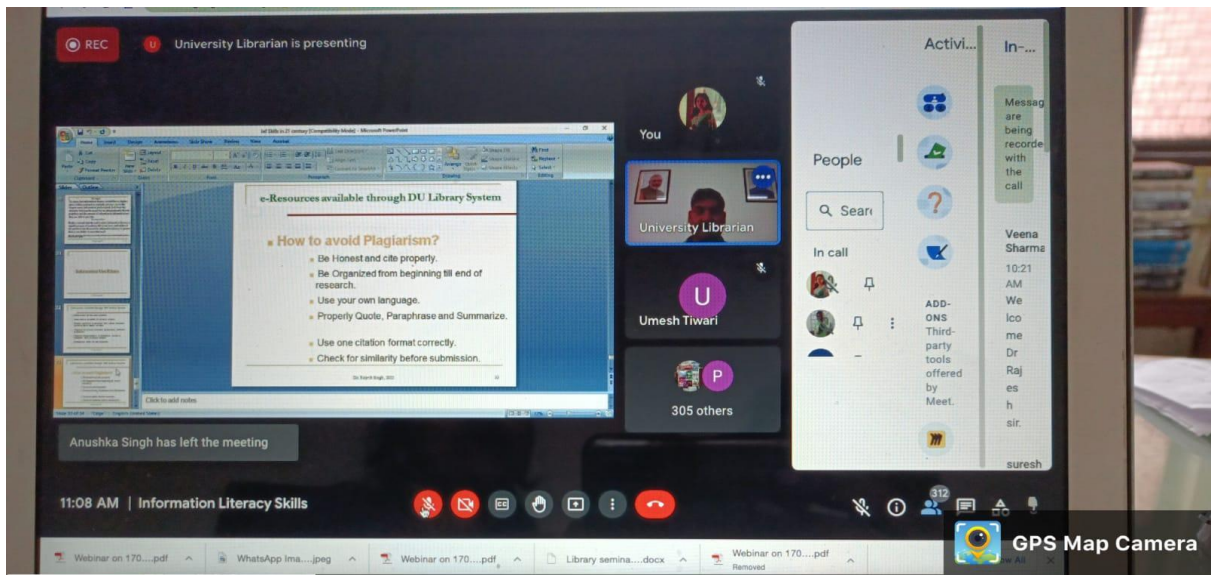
REC

U University Librarian is presenting

Inf Skills in 21 century [Compatibility Mode] - Microsoft PowerPoint

e-Resources available through DU Library System

How to avoid Plagiarism?

Be Honest and cite properly.

Be Organized from beginning till end of research.

Use your own language.

Properly Quote, Paraphrase and Summarize.

Use one citation format correctly.

Check for similarity before submission.

Click to add notes

You

University Librarian

U

Umesh Tiwari

P

305 others

People

Sear

In call

Activi...

ADD-ONS Third-party tools offered by Meet.

In-...

Messag are being recorde with the call

Veena Sharma

10:21 AM

We lco me Dr Raj es h sir.

suresh

Anushka Singh has left the meeting

11:08 AM | Information Literacy Skills

312

GPS Map Camera

Webinar on 170....pdf

WhatsApp Ima....jpeg

Webinar on 170....pdf

Library semina....docx

Webinar on 170....pdf
Removed

Show All